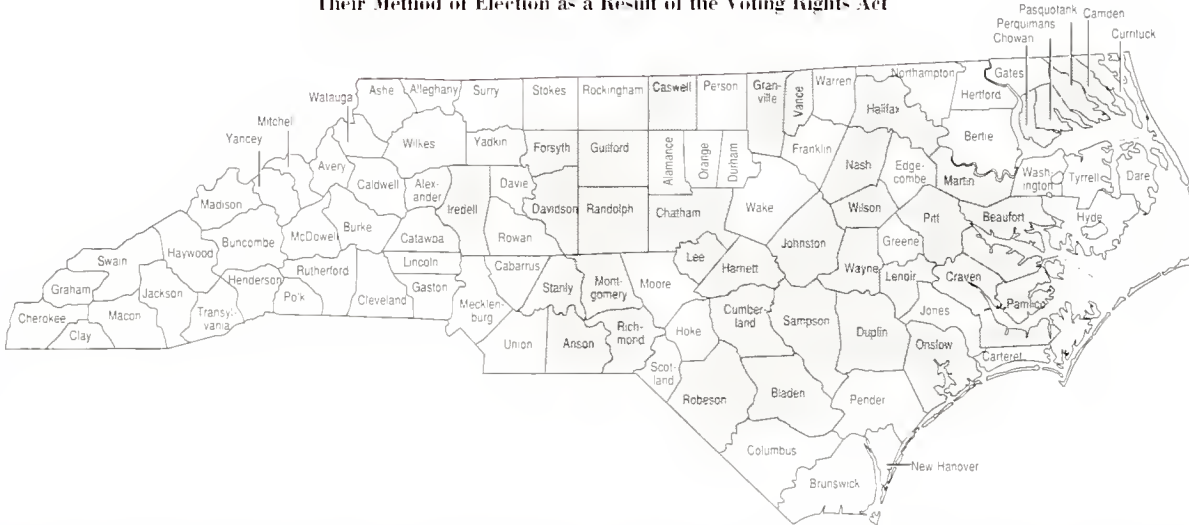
Their Method of Election as a Result of the Voting Rights Act

Pasquotank Camden
Perquimans
Chowan
Currituck
Watauga Ashe Alleghany Surry Stokes Rockingham Caswell Person Granville Vance Warren Northampton Gates Hertford
Mitchell
Yancey
Wilkes Yadkin Forsyth Guilford Alamance Orange Durham Franklin Halifax Bertie
Avery Caldwell Alexander Davie
Nash Edgecombe Martin Washington Tyrrell Dare
Madison Iredell Davidson Randolph Chatham Wake Wilson Pitt Beaufort Hyde
Buncombe McDowell Burke Catawba Rowan
Haywood Johnston Greene
Swain Lincoln Cabarrus Lee
Henderson Rutherford Stanly Montgomery Moore Harnett Wayne Lenoir Craven
Graham Jackson Polk Gaston
Cherokee Macon Transylvania Cleveland Mecklenburg Cumberland Jones Pamlico
Clay Union Anson Richmond Hoke Sampson Duplin
Scotland Onslow Carteret
Robeson Bladen Pender
Columbus
New Hanover
Brunswick